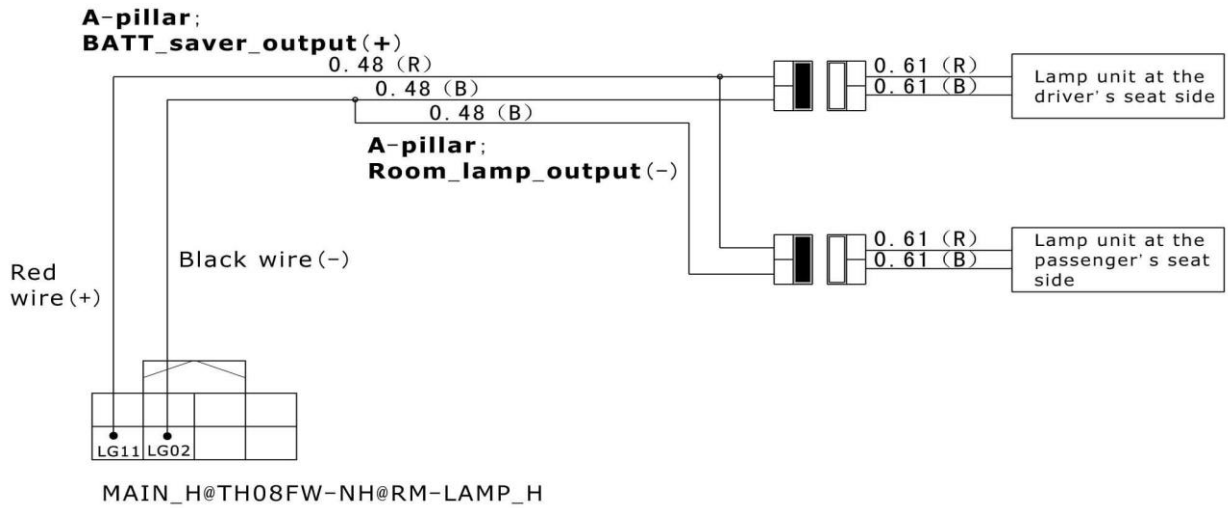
A-pillar;
BATT_saver_output(+)

0.48 (R)

0.48 (B)

0.48 (B)

A-pillar;
Room_lamp_output(-)

0.61 (R)
0.61 (B)

Lamp unit at the driver's seat side

0.61 (R)
0.61 (B)

Lamp unit at the passenger's seat side

Red wire(+)

Black wire(-)

LG11 LG02

MAIN_H@TH08FW-NH@RM-LAMP_H